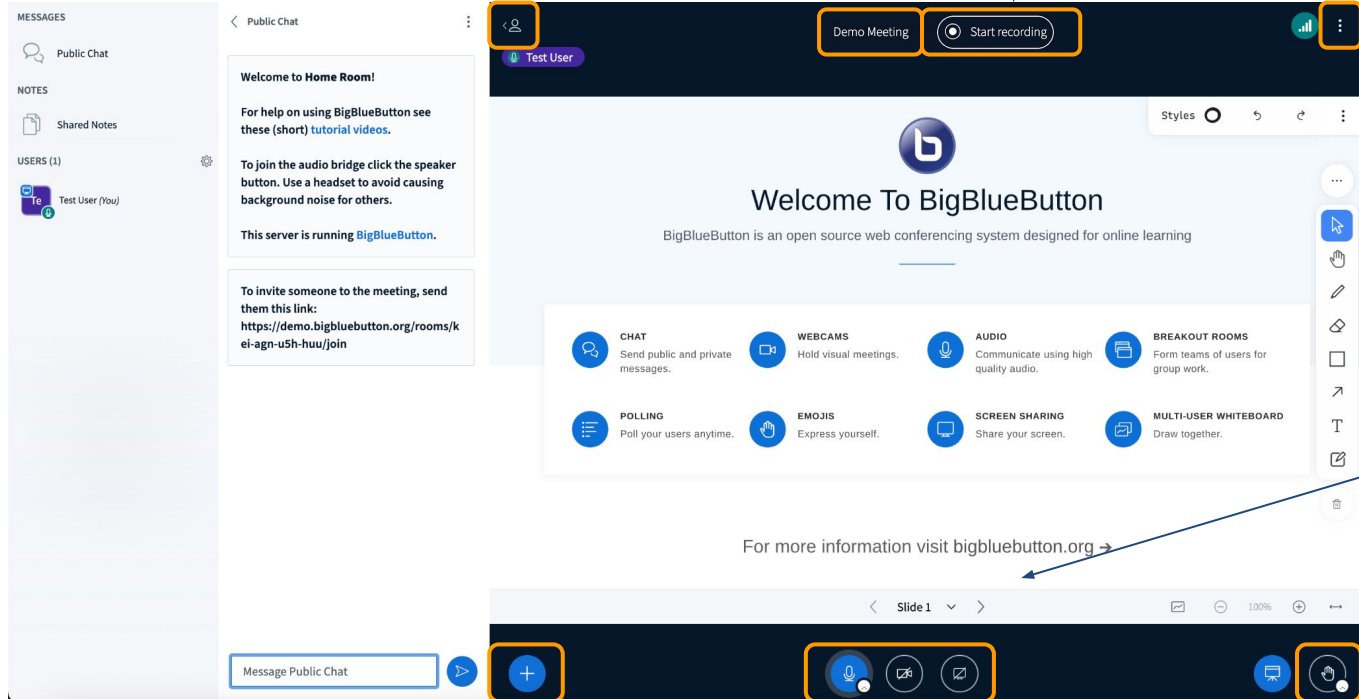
MESSAGES

Public Chat

NOTES

Shared Notes

USERS (1)

Te Test User (You)

Public Chat

Welcome to Home Room!

For help on using BigBlueButton see these (short) tutorial videos.

To join the audio bridge click the speaker button. Use a headset to avoid causing background noise for others.

This server is running BigBlueButton.

To invite someone to the meeting, send them this link: https://demo.bigbluebutton.org/rooms/kei-agn-u5h-huu/join

Message Public Chat

Demo Meeting

Start recording

Test User

Styles

Welcome To BigBlueButton

BigBlueButton is an open source web conferencing system designed for online learning

CHAT
Send public and private messages.

WEBCAMS
Hold visual meetings.

AUDIO
Communicate using high quality audio.

BREAKOUT ROOMS
Form teams of users for group work.

POLLING
Poll your users anytime.

EMOJIS
Express yourself.

SCREEN SHARING
Share your screen.

MULTI-USER WHITEBOARD
Draw together.

For more information visit bigbluebutton.org →

Slide 1

100%